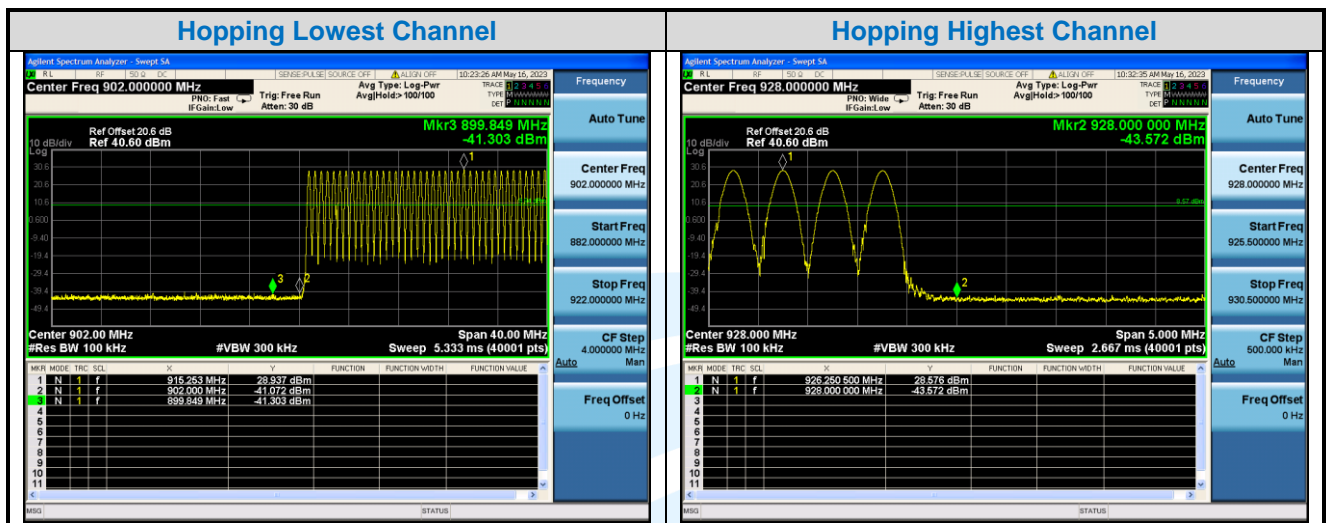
| Hopping Lowest Channel | Hopping Highest Channel |
|---|---|

Agilent Spectrum Analyzer - Swept SA
RL RF 50 Ω DC SENSE:PULSE SOURCE OFF ALIGN OFF 10:23:26 AM May 16, 2023
Center Freq 902.000000 MHz
PNO: Fast IFGain:Low Trig: Free Run Atten: 30 dB
Avg Type: Log-Pwr Avg|Hold:> 100/100
TRACE 1 2 3 4 5 6 TYPE M WWWWW DET P NNNNN
Frequency
Auto Tune
Ref Offset 20.6 dB
10 dB/div Ref 40.60 dBm
Log
Mkr3 899.849 MHz
-41.303 dBm
30.6
20.6
10.6
0.600
-9.40
-19.4
-29.4
-39.4
-49.4
Center 902.00 MHz
#Res BW 100 kHz
#VBW 300 kHz
Span 40.00 MHz
Sweep 5.333 ms (40001 pts)
Center Freq 902.000000 MHz
Start Freq 882.000000 MHz
Stop Freq 922.000000 MHz
CF Step 4.000000 MHz
Auto Man
Freq Offset 0 Hz

| MKR | MODE | TRC | SCL | X | Y | FUNCTION | FUNCTION WIDTH | FUNCTION VALUE |
|---|---|---|---|---|---|---|---|---|
| 1 | N | 1 | f | 915.253 MHz | 28.937 dBm | | | |
| 2 | N | 1 | f | 902.000 MHz | -41.072 dBm | | | |
| 3 | N | 1 | f | 899.849 MHz | -41.303 dBm | | | |
| 4 | | | | | | | | |
| 5 | | | | | | | | |
| 6 | | | | | | | | |
| 7 | | | | | | | | |
| 8 | | | | | | | | |
| 9 | | | | | | | | |
| 10 | | | | | | | | |
| 11 | | | | | | | | |

MSG STATUS

Agilent Spectrum Analyzer - Swept SA
RL RF 50 Ω DC SENSE:PULSE SOURCE OFF ALIGN OFF 10:32:35 AM May 16, 2023
Center Freq 928.000000 MHz
PNO: Wide IFGain:Low Trig: Free Run Atten: 30 dB
Avg Type: Log-Pwr Avg|Hold:> 100/100
TRACE 1 2 3 4 5 6 TYPE M WWWWW DET P NNNNN
Frequency
Auto Tune
Ref Offset 20.6 dB
10 dB/div Ref 40.60 dBm
Log
Mkr2 928.000 000 MHz
-43.572 dBm
30.6
20.6
10.6
0.600
-9.40
-19.4
-29.4
-39.4
-49.4
8.57 dBm
Center 928.000 MHz
#Res BW 100 kHz
#VBW 300 kHz
Span 5.000 MHz
Sweep 2.667 ms (40001 pts)
Center Freq 928.000000 MHz
Start Freq 925.500000 MHz
Stop Freq 930.500000 MHz
CF Step 500.000 kHz
Auto Man
Freq Offset 0 Hz

| MKR | MODE | TRC | SCL | X | Y | FUNCTION | FUNCTION WIDTH | FUNCTION VALUE |
|---|---|---|---|---|---|---|---|---|
| 1 | N | 1 | f | 926.250 500 MHz | 28.576 dBm | | | |
| 2 | N | 1 | f | 928.000 000 MHz | -43.572 dBm | | | |
| 3 | | | | | | | | |
| 4 | | | | | | | | |
| 5 | | | | | | | | |
| 6 | | | | | | | | |
| 7 | | | | | | | | |
| 8 | | | | | | | | |
| 9 | | | | | | | | |
| 10 | | | | | | | | |
| 11 | | | | | | | | |

MSG STATUS